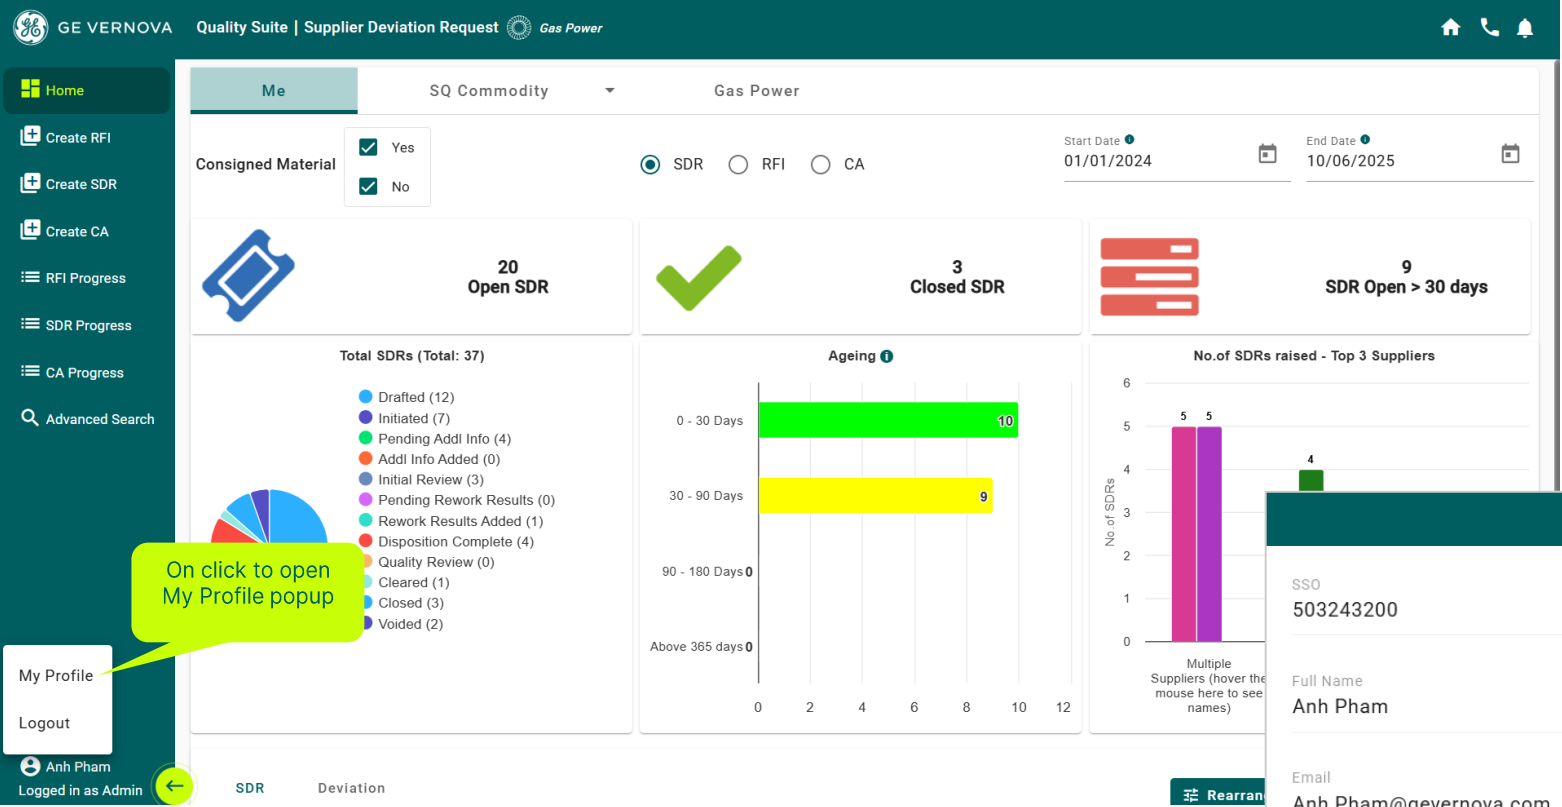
GE VERNOVA Quality Suite | Supplier Deviation Request Gas Power

Home
Create RFI
Create SDR
Create CA
RFI Progress
SDR Progress
CA Progress
Advanced Search

Me
SQ Commodity
Gas Power

Consigned Material
Yes
No

SDR RFI CA

Start Date
01/01/2024
End Date
10/06/2025

20
Open SDR

3
Closed SDR

9
SDR Open > 30 days

Total SDRs (Total: 37)
Drafted (12)
Initiated (7)
Pending Addl Info (4)
Addl Info Added (0)
Initial Review (3)
Pending Rework Results (0)
Rework Results Added (1)
Disposition Complete (4)
Quality Review (0)
Cleared (1)
Closed (3)
Voided (2)

Ageing
0 - 30 Days
10
30 - 90 Days
9
90 - 180 Days 0
Above 365 days 0
0 2 4 6 8 10 12

No.of SDRs raised - Top 3 Suppliers
6 5 4 3 2 1 0
No.of SDRs
5 5
4
Multiple Suppliers (hover the mouse here to see names)

On click to open My Profile popup

My Profile
Logout

Anh Pham
Logged in as Admin

SDR Deviation
Rearran

SSO
503243200
Full Name
Anh Pham
Email
Anh.Pham@gevernova.com